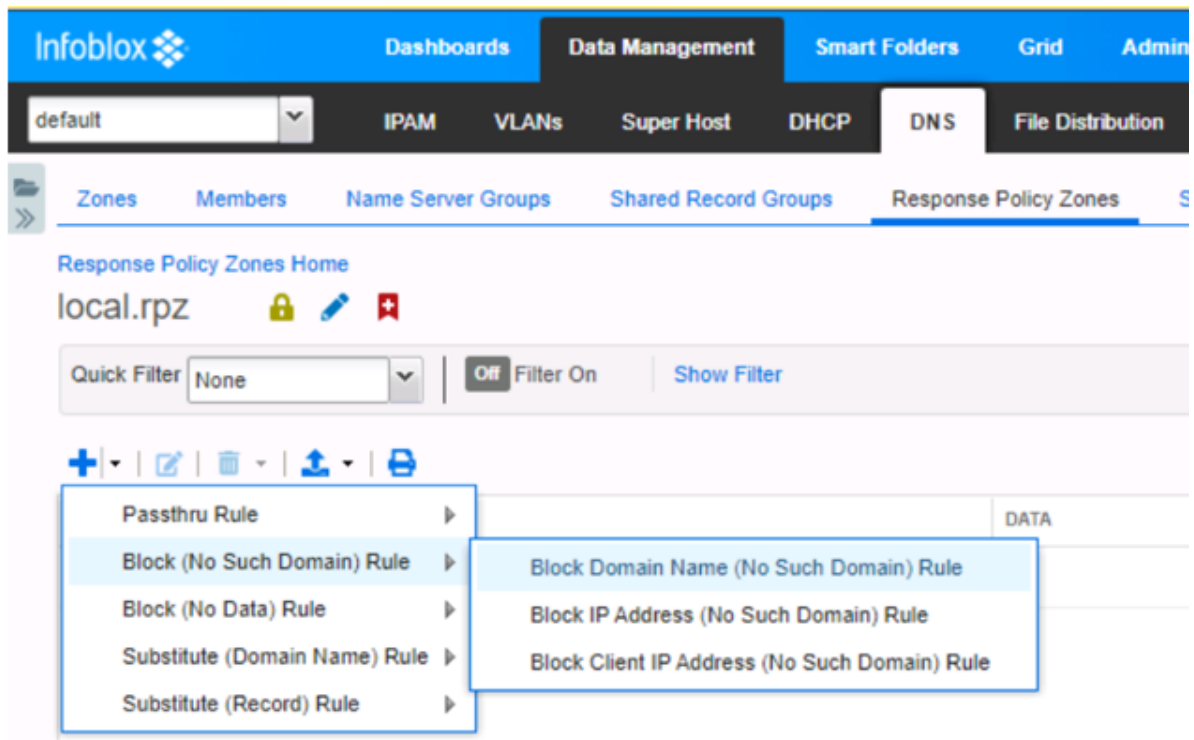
Infoblox

Dashboards Data Management Smart Folders Grid Admin

default

IPAM VLANs Super Host DHCP DNS File Distribution

Zones Members Name Server Groups Shared Record Groups Response Policy Zones S

Response Policy Zones Home

local.rpz

Quick Filter None

Off Filter On

Show Filter

DATA

Passthru Rule

Block (No Such Domain) Rule

Block (No Data) Rule

Substitute (Domain Name) Rule

Substitute (Record) Rule

Block Domain Name (No Such Domain) Rule

Block IP Address (No Such Domain) Rule

Block Client IP Address (No Such Domain) Rule